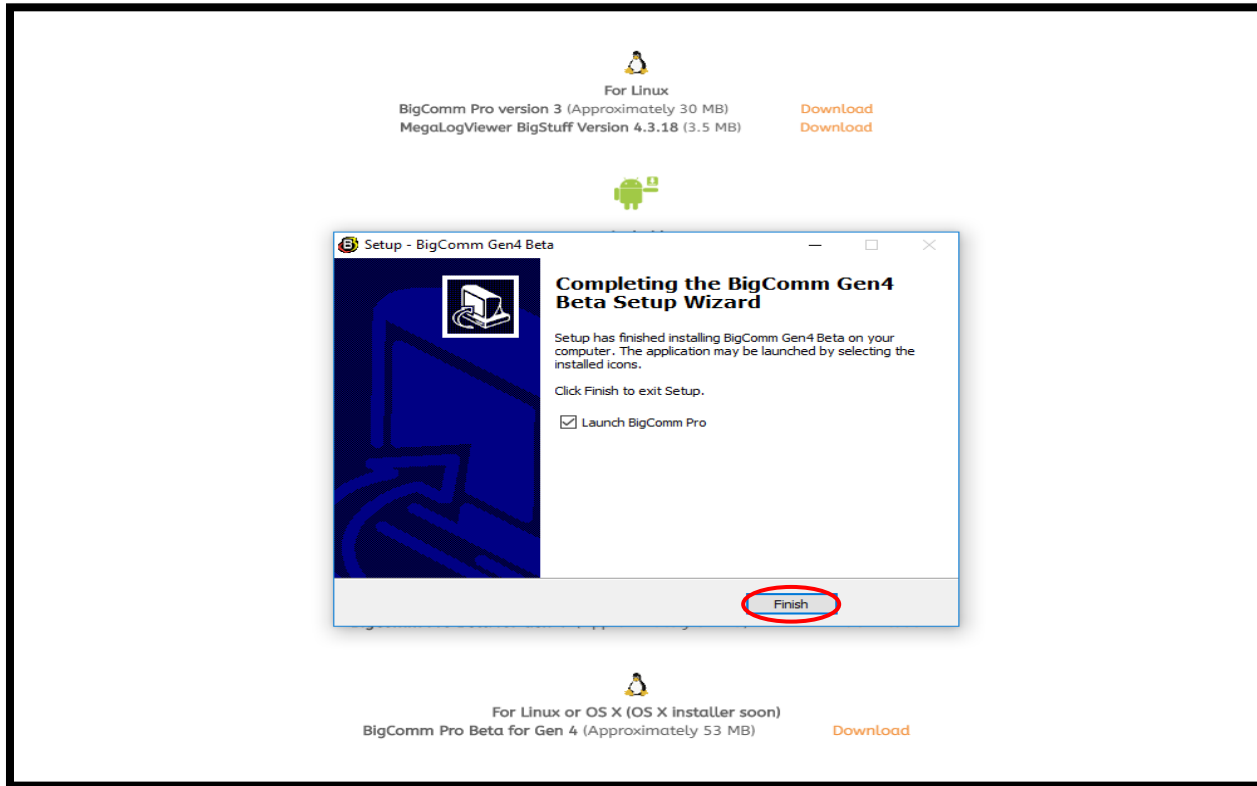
For Linux
BigComm Pro version 3 (Approximately 30 MB) Download
MegaLogViewer BigStuff Version 4.3.18 (3.5 MB) Download

Setup - BigComm Gen4 Beta

Completing the BigComm Gen4 Beta Setup Wizard

Setup has finished installing BigComm Gen4 Beta on your computer. The application may be launched by selecting the installed icons.

Click Finish to exit Setup.

☑ Launch BigComm Pro

Finish

For Linux or OS X (OS X installer soon)
BigComm Pro Beta for Gen 4 (Approximately 53 MB) Download